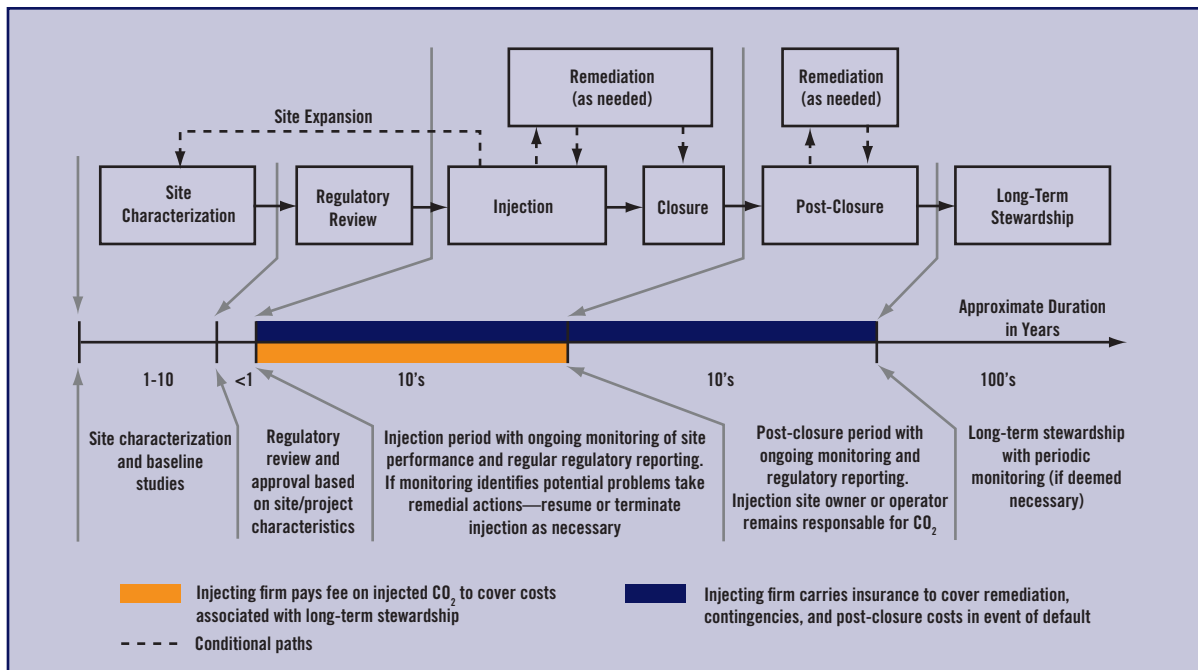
Remediation (as needed)

Remediation (as needed)

Site Expansion

Site Characterization

Regulatory Review

Injection

Closure

Post-Closure

Long-Term Stewardship

Approximate Duration in Years

1-10

<1

10's

10's

100's

Site characterization and baseline studies

Regulatory review and approval based on site/project characteristics

Injection period with ongoing monitoring of site performance and regular regulatory reporting. If monitoring identifies potential problems take remedial actions—resume or terminate injection as necessary

Post-closure period with ongoing monitoring and regulatory reporting. Injection site owner or operator remains responsable for $CO_2$

Long-term stewardship with periodic monitoring (if deemed necessary)

Injecting firm pays fee on injected $CO_2$ to cover costs associated with long-term stewardship

Injecting firm carries insurance to cover remediation, contingencies, and post-closure costs in event of default

Conditional paths